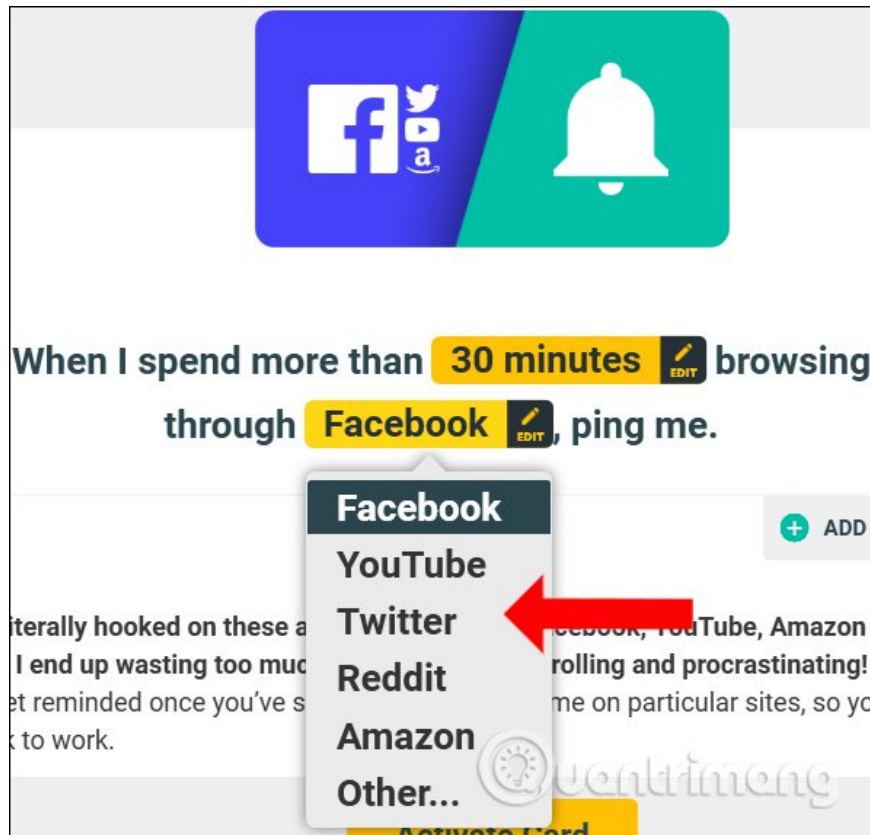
When I spend more than 30 minutes EDIT browsing through Facebook EDIT, ping me.

Facebook
YouTube
Twitter
Reddit
Amazon
Other...

ADD

iterally hooked on these a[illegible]cebook, YouTube, Amazon
I end up wasting too muc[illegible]rolling and procrastinating!
et reminded once you've s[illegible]me on particular sites, so yo
to work.

Activate Card

Quantrimang